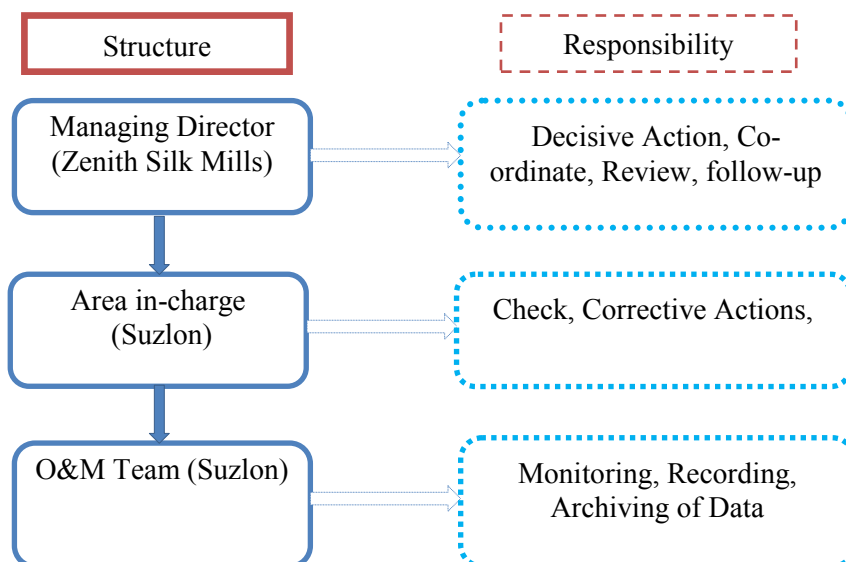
Structure

Responsibility

Managing Director (Zenith Silk Mills)

Decisive Action, Co-ordinate, Review, follow-up

Area in-charge (Suzlon)

Check, Corrective Actions,

O&M Team (Suzlon)

Monitoring, Recording, Archiving of Data